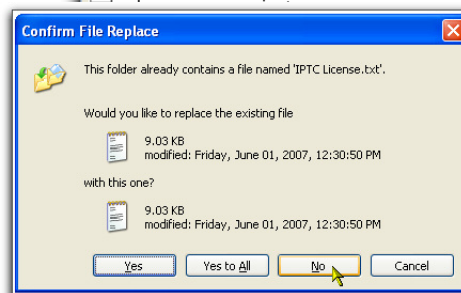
Confirm File Replace

This folder already contains a file named 'IPTC License.txt'.

Would you like to replace the existing file

9.03 KB
modified: Friday, June 01, 2007, 12:30:50 PM

with this one?

9.03 KB
modified: Friday, June 01, 2007, 12:30:50 PM

Yes | Yes to All | No | Cancel